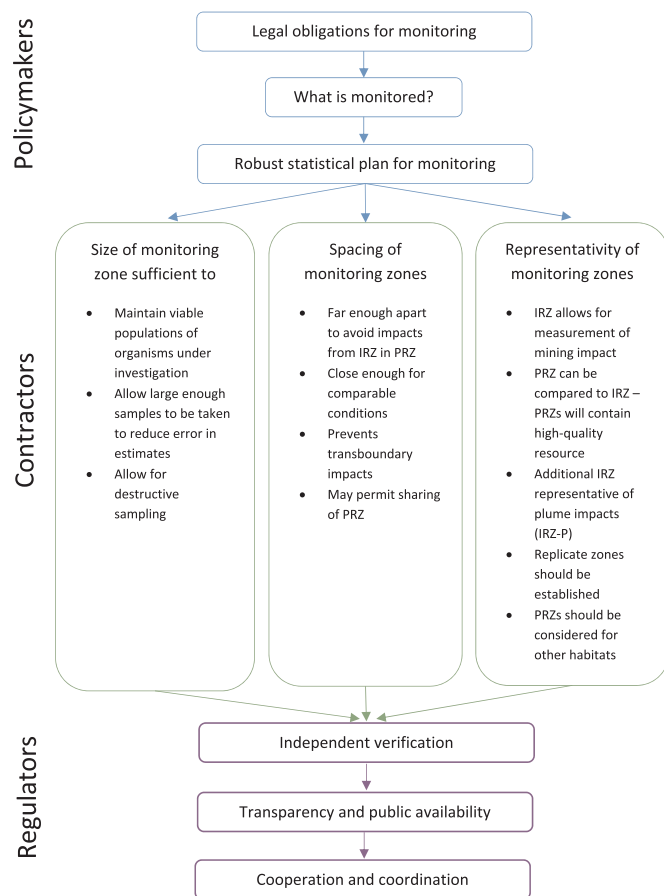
Policymakers

Legal obligations for monitoring

What is monitored?

Robust statistical plan for monitoring

Contractors

Size of monitoring zone sufficient to

- Maintain viable populations of organisms under investigation
- Allow large enough samples to be taken to reduce error in estimates
- Allow for destructive sampling

Spacing of monitoring zones

- Far enough apart to avoid impacts from IRZ in PRZ
- Close enough for comparable conditions
- Prevents transboundary impacts
- May permit sharing of PRZ

Representativity of monitoring zones

- IRZ allows for measurement of mining impact
- PRZ can be compared to IRZ – PRZs will contain high-quality resource
- Additional IRZ representative of plume impacts (IRZ-P)
- Replicate zones should be established
- PRZs should be considered for other habitats

Regulators

Independent verification

Transparency and public availability

Cooperation and coordination